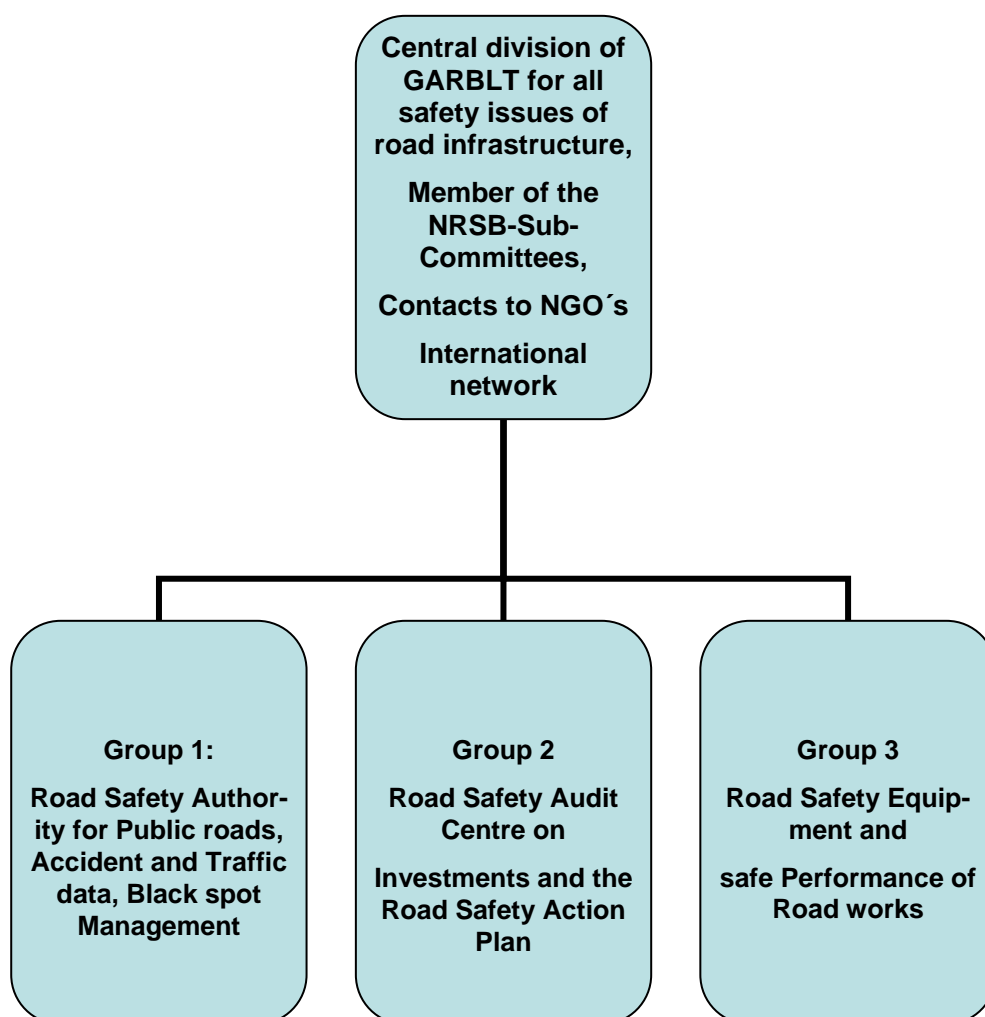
Central division of GARBLT for all safety issues of road infrastructure,

Member of the NRSB-Sub-Committees,

Contacts to NGO´s

International network

Group 1:

Road Safety Authority for Public roads, Accident and Traffic data, Black spot Management

Group 2

Road Safety Audit Centre on

Investments and the Road Safety Action Plan

Group 3

Road Safety Equipment and

safe Performance of Road works